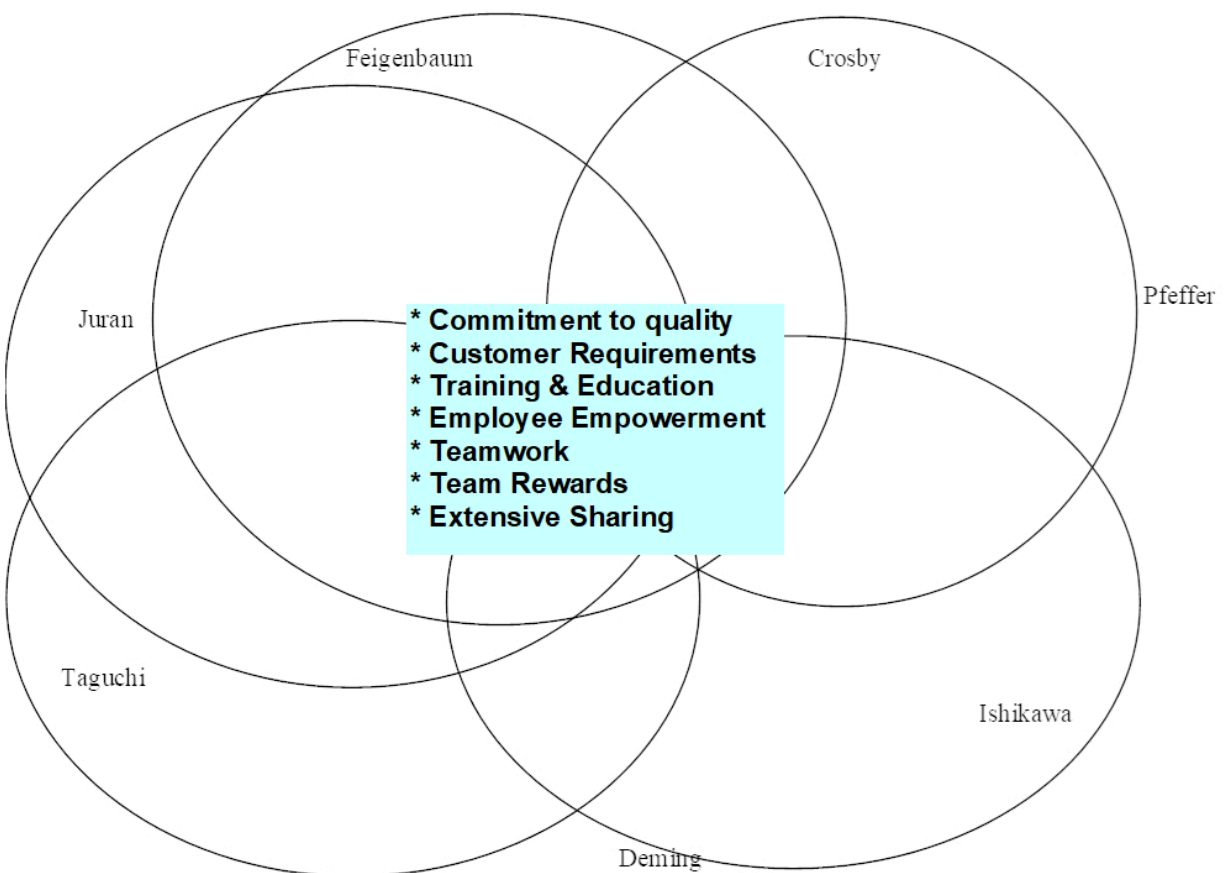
Feigenbaum

Crosby

Pfeffer

Juran

* Commitment to quality
* Customer Requirements
* Training & Education
* Employee Empowerment
* Teamwork
* Team Rewards
* Extensive Sharing

Taguchi

Ishikawa

Deming